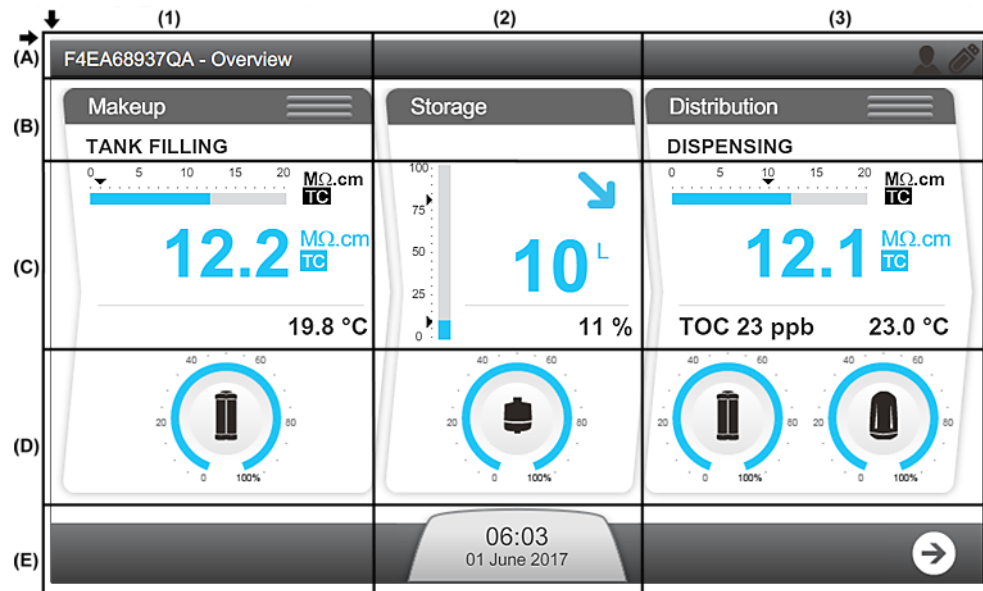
(1) (2) (3)

(A) F4EA68937QA - Overview

(B) Makeup

TANK FILLING

(C) 0 5 10 15 20 MΩ.cm TC

12.2 MΩ.cm TC

19.8 °C

(D) 40 60 20 80 0 100%

Storage

100 75 50 25 0

10 L

11 %

40 60 20 80 0 100%

Distribution

DISPENSING

0 5 10 15 20 MΩ.cm TC

12.1 MΩ.cm TC

TOC 23 ppb 23.0 °C

40 60 20 80 0 100%

40 60 20 80 0 100%

(E) 06:03
01 June 2017